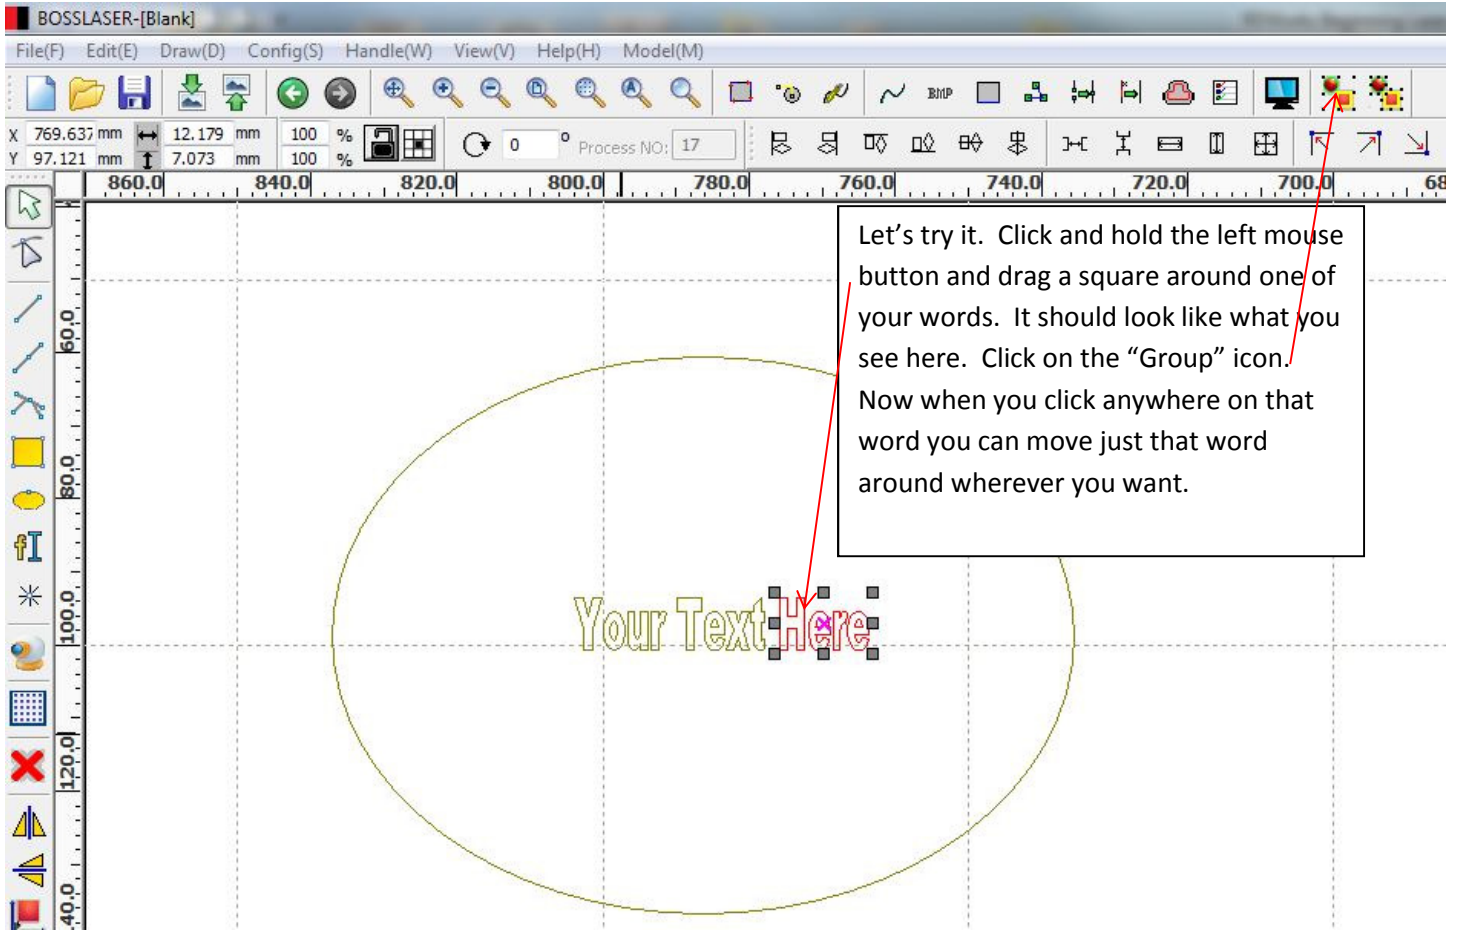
BOSSLASER-[Blank]

File(F) Edit(E) Draw(D) Config(S) Handle(W) View(V) Help(H) Model(M)

BMP

X 769.637 mm 12.179 mm 100 %
Y 97.121 mm 7.073 mm 100 %

0 ° Process NO: 17

860.0 840.0 820.0 800.0 780.0 760.0 740.0 720.0 700.0 68

60.0 80.0 100.0 120.0 40.0

Let’s try it. Click and hold the left mouse button and drag a square around one of your words. It should look like what you see here. Click on the “Group” icon. Now when you click anywhere on that word you can move just that word around wherever you want.

Your Text Here